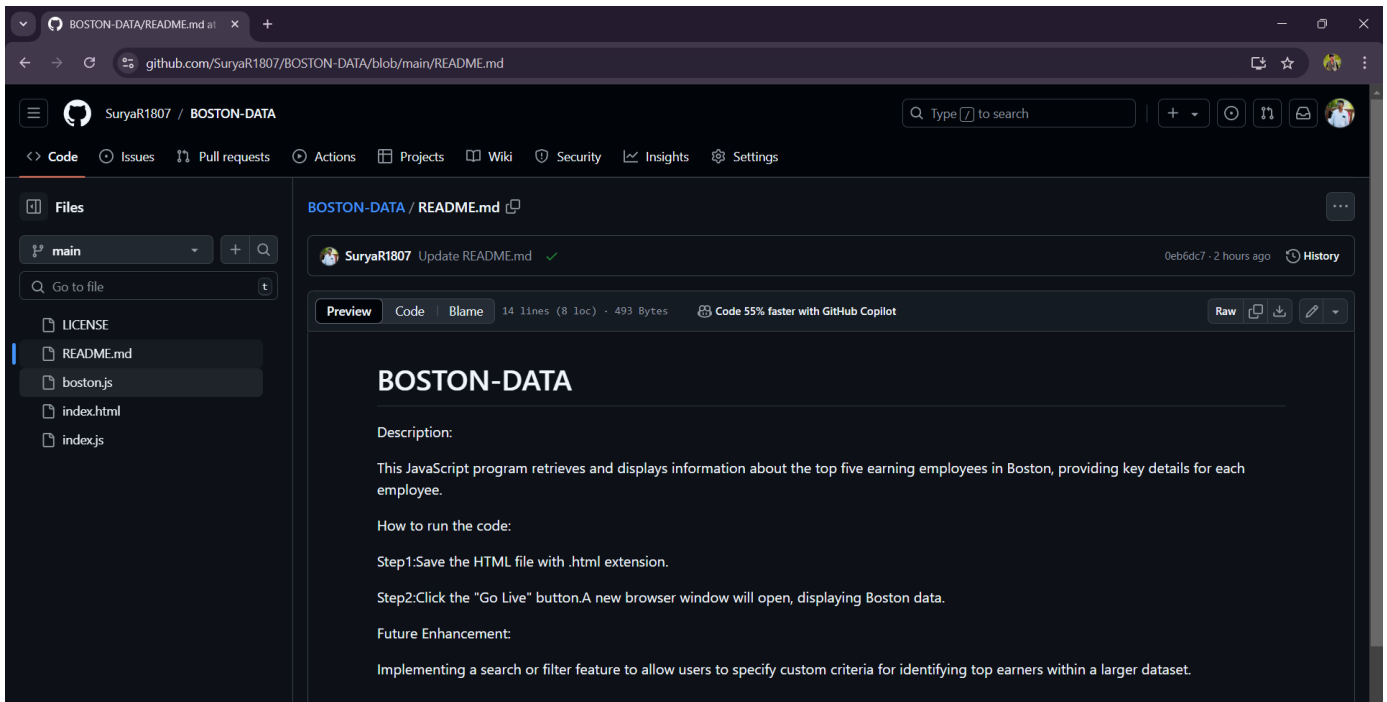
BOSTON-DATA/README.md at ×

github.com/SuryaR1807/BOSTON-DATA/blob/main/README.md

SuryaR1807 / BOSTON-DATA

Type / to search

Code Issues Pull requests Actions Projects Wiki Security Insights Settings

Files

main

Go to file t

LICENSE
README.md
boston.js
index.html
index.js

BOSTON-DATA / README.md

SuryaR1807 Update README.md

0eb6dc7 · 2 hours ago History

Preview Code Blame 14 lines (8 loc) · 493 Bytes Code 55% faster with GitHub Copilot

Raw

BOSTON-DATA

Description:

This JavaScript program retrieves and displays information about the top five earning employees in Boston, providing key details for each employee.

How to run the code:

Step1:Save the HTML file with .html extension.

Step2:Click the "Go Live" button.A new browser window will open, displaying Boston data.

Future Enhancement:

Implementing a search or filter feature to allow users to specify custom criteria for identifying top earners within a larger dataset.